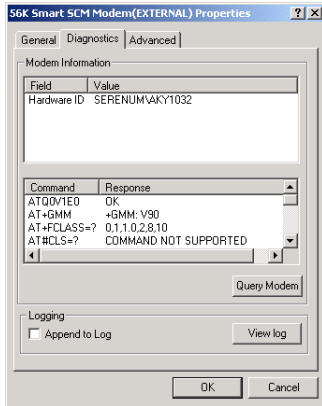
56K Smart SCM Modem(EXTERNAL) Properties ? X

General Diagnostics Advanced

Modem Information

| Field | Value |
|---|---|
| Hardware ID | SERENUM\AKY1032 |

| Command | Response |
|---|---|
| ATQ0V1E0 | OK |
| AT+GMM | +GMM: V90 |
| AT+FCLASS=? | 0,1,1.0,2,8,10 |
| AT#CLS=? | COMMAND NOT SUPPORTED |

Query Modem

Logging

Append to Log

View log

OK Cancel